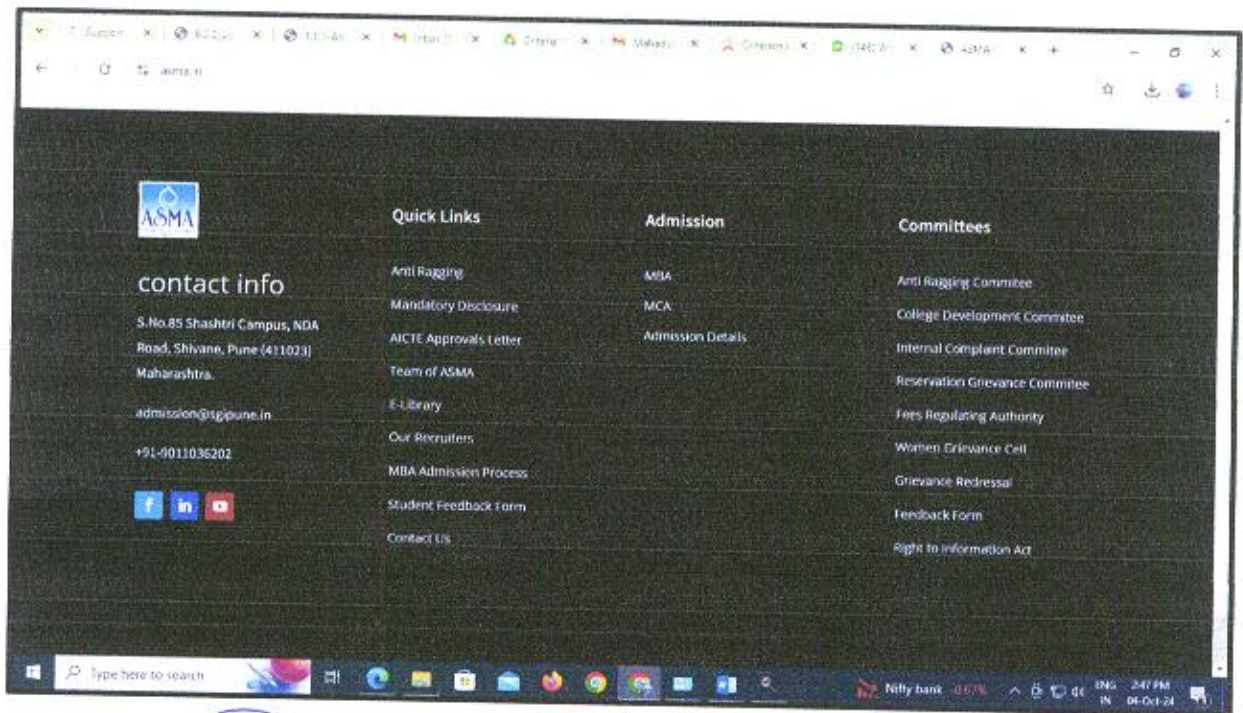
Support | Inbox | Criteria | Mahadbt | Criterion | ASMA

asma.in

ASMA

contact info

S.No.85 Shashtri Campus, NDA Road, Shivane, Pune (411023) Maharashtra.

admission@sgipune.in

+91-9011036202

f in

Quick Links

Anti Ragging

Mandatory Disclosure

AICTE Approvals Letter

Team of ASMA

E-Library

Our Recruiters

MBA Admission Process

Student Feedback Form

Contact Us

Admission

MBA

MCA

Admission Details

Committees

Anti Ragging Commitee

College Development Commitee

Internal Complaint Commitee

Reservation Grievance Commitee

Fees Regulating Authority

Women Grievance Cell

Grievance Redressal

Feedback Form

Right to Information Act

Type here to search

Nifty bank -0.67%

ENG IN

2:47 PM

04-Oct-24